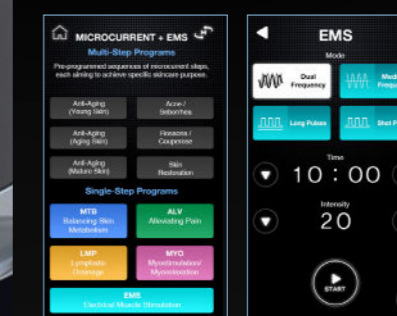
MICROCURRENT + EMS

Multi-Step Programs

Pre-programmed sequences of microcurrent steps, each aiming to achieve specific skincare purpose.

Anti-Aging (Young Skin)

Acne / Seborrhea

Anti-Aging (Aging Skin)

Rosacea / Couperose

Anti-Aging (Mature Skin)

Skin Restoration

Single-Step Programs

MTB Balancing Skin Metabolism

ALV Alleviating Pain

LMP Lymphatic Drainage

MYO Myostimulation/ Myorelaxation

EMS Electrical Muscle Stimulation

EMS

Mode

Dual Frequency

Medi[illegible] Frequ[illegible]

Long Pulses

Short P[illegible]

Time

10 : 00

Intensity

20

START